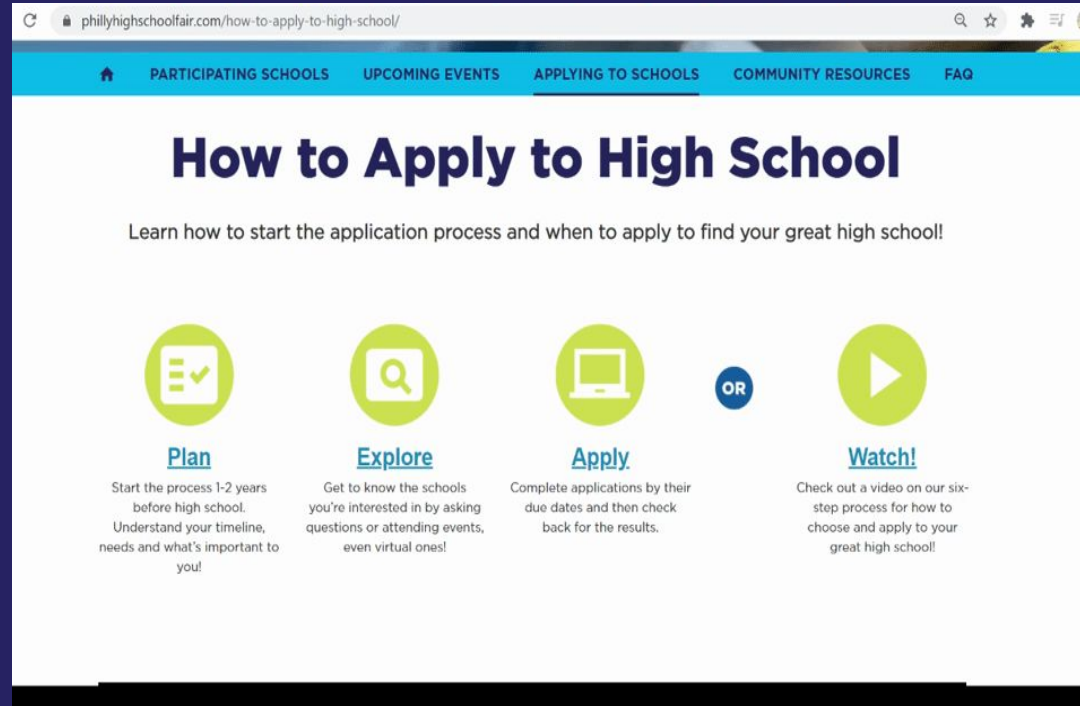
phillyhighschoolfair.com/how-to-apply-to-high-school/

PARTICIPATING SCHOOLS UPCOMING EVENTS APPLYING TO SCHOOLS COMMUNITY RESOURCES FAQ

How to Apply to High School

Learn how to start the application process and when to apply to find your great high school!

Plan
Start the process 1-2 years before high school. Understand your timeline, needs and what's important to you!

Explore
Get to know the schools you're interested in by asking questions or attending events, even virtual ones!

Apply
Complete applications by their due dates and then check back for the results.

OR

Watch!
Check out a video on our six-step process for how to choose and apply to your great high school!